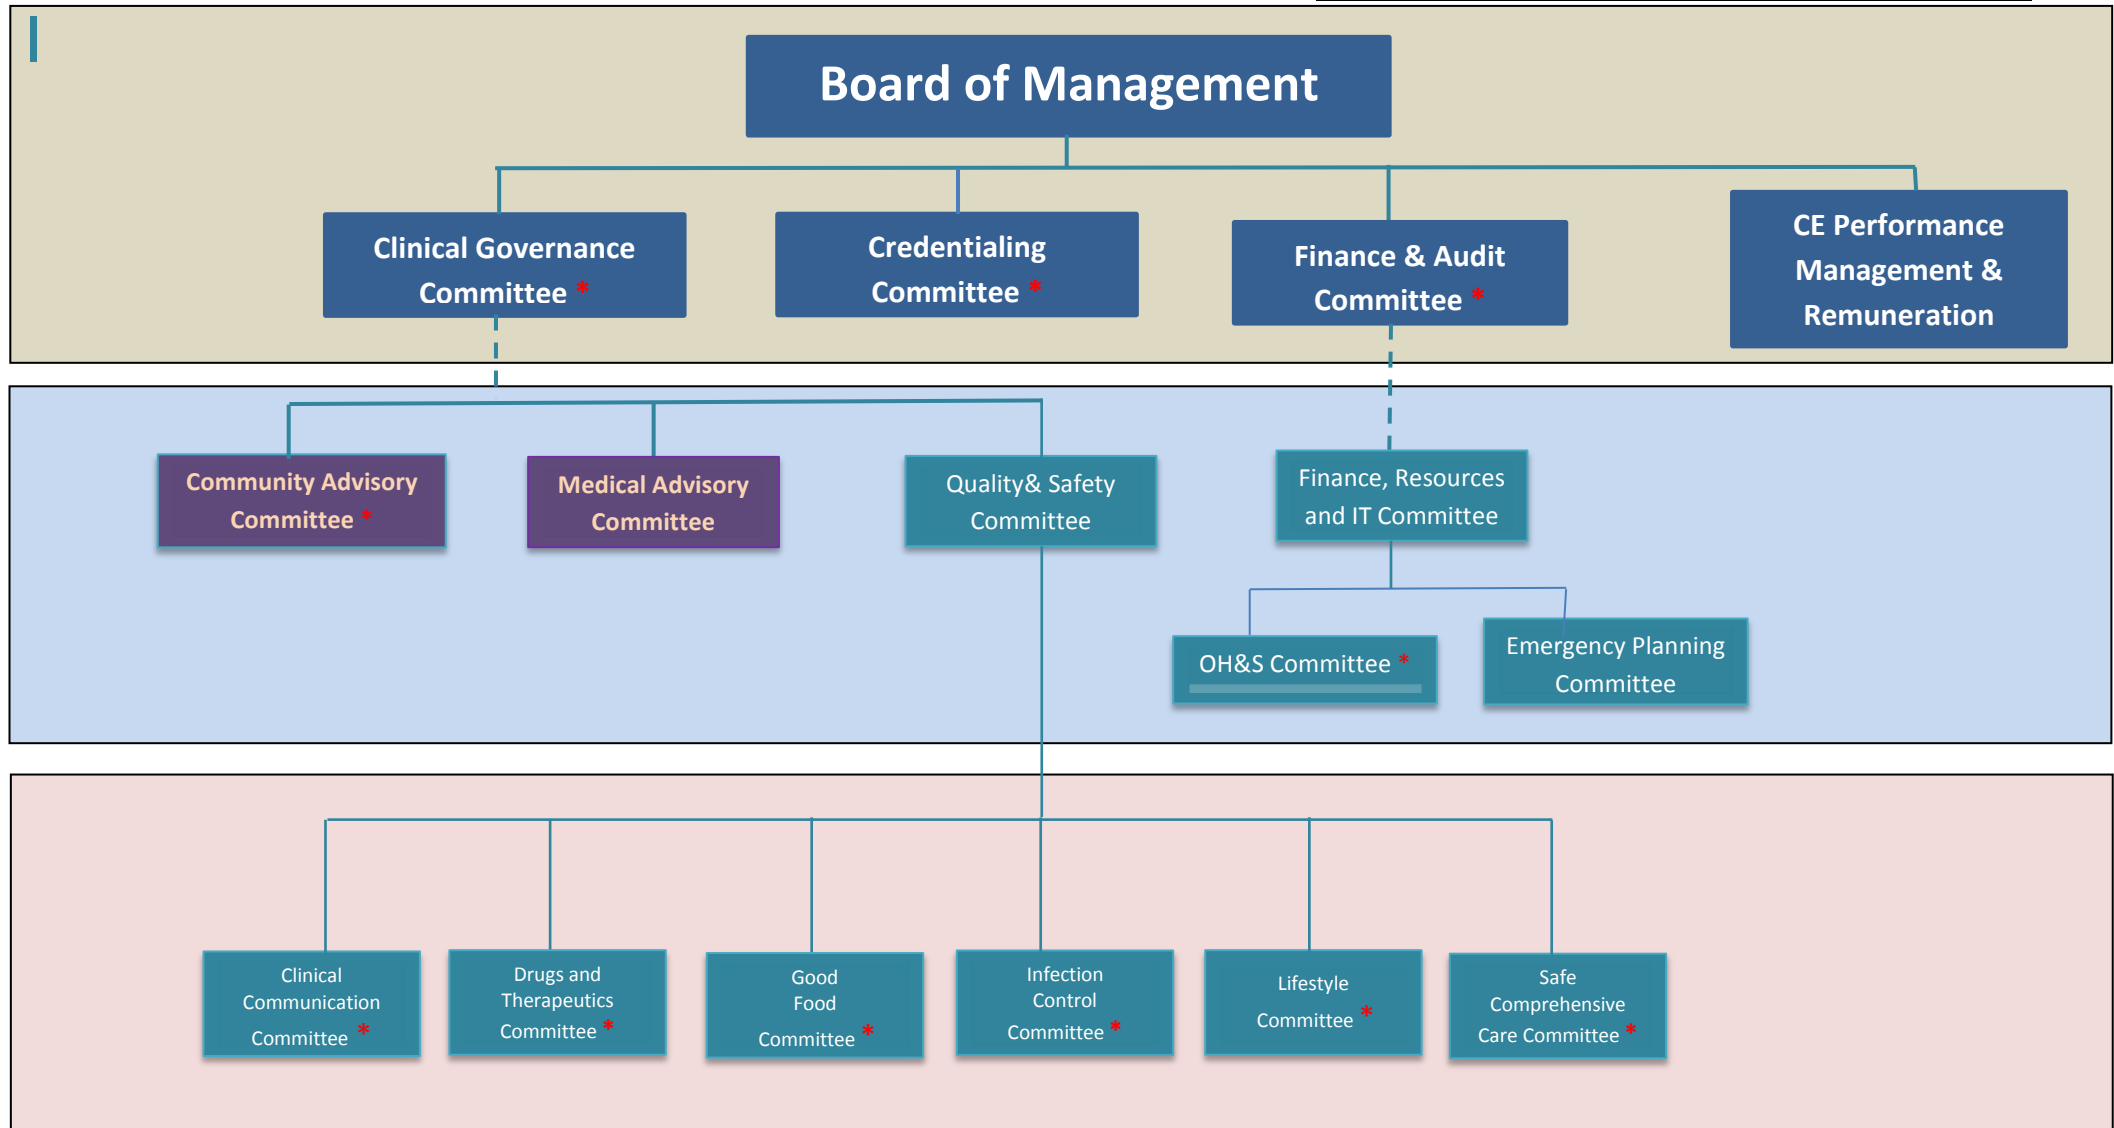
Board of Management

Clinical Governance Committee *

Credentialing Committee *

Finance & Audit Committee *

CE Performance Management & Remuneration

Community Advisory Committee *

Medical Advisory Committee

Quality& Safety Committee

Finance, Resources and IT Committee

OH&S Committee *

Emergency Planning Committee

Clinical Communication Committee *

Drugs and Therapeutics Committee *

Good Food Committee *

Infection Control Committee *

Lifestyle Committee *

Safe Comprehensive Care Committee *